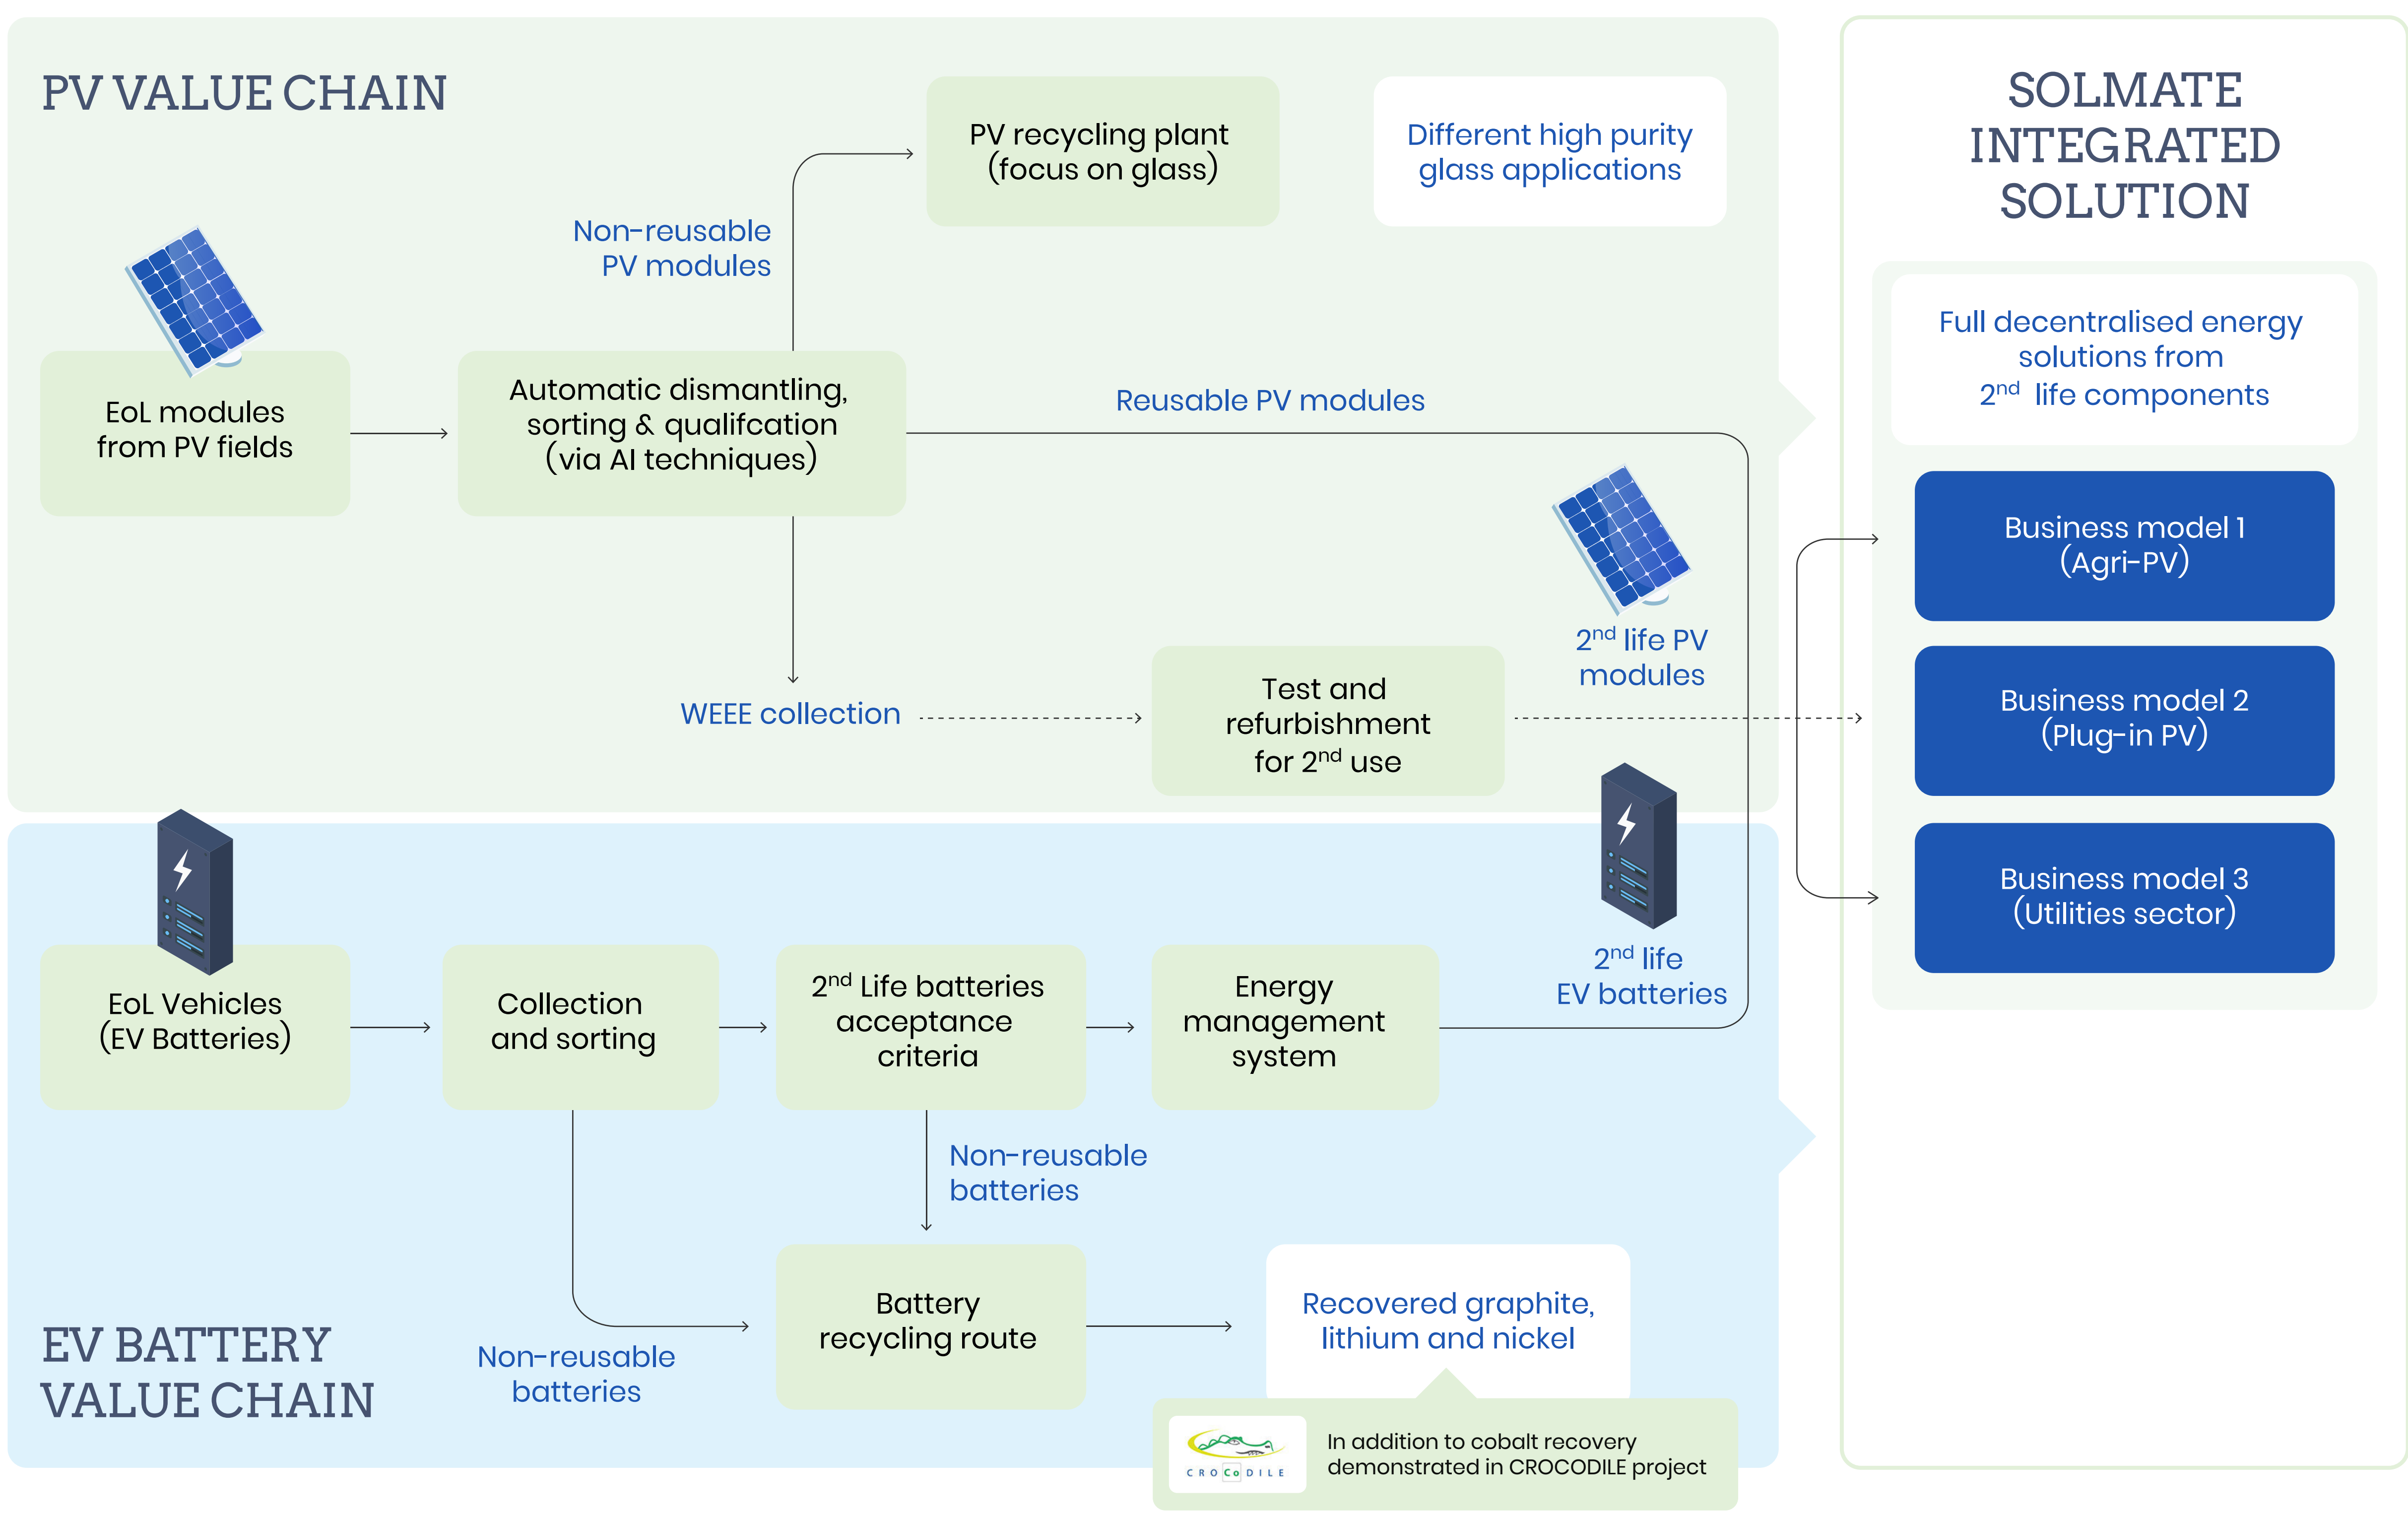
PV VALUE CHAIN

PV recycling plant (focus on glass)

Different high purity glass applications

Non-reusable PV modules

EoL modules from PV fields

Automatic dismantling, sorting & qualifcation (via AI techniques)

Reusable PV modules

$2^{nd}$ life PV modules

WEEE collection

Test and refurbishment for $2^{nd}$ use

SOLMATE INTEGRATED SOLUTION

Full decentralised energy solutions from $2^{nd}$ life components

Business model 1 (Agri-PV)

Business model 2 (Plug-in PV)

Business model 3 (Utilities sector)

EoL Vehicles (EV Batteries)

Collection and sorting

$2^{nd}$ Life batteries acceptance criteria

Energy management system

$2^{nd}$ life EV batteries

Non-reusable batteries

Battery recycling route

Recovered graphite, lithium and nickel

EV BATTERY VALUE CHAIN

Non-reusable batteries

CROCoDILE

In addition to cobalt recovery demonstrated in CROCODILE project